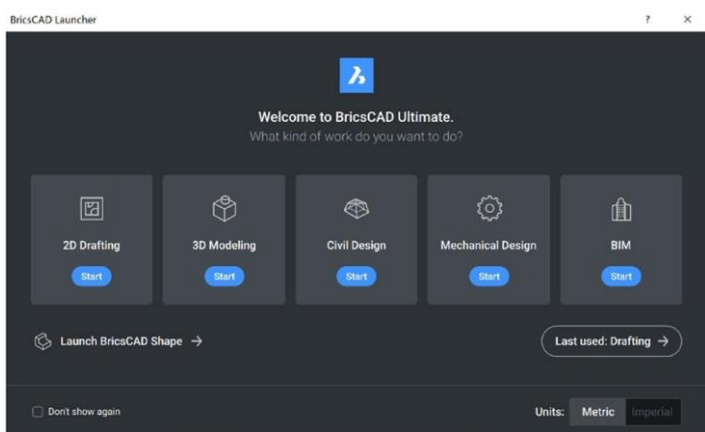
BricsCAD Launcher

?

×

Welcome to BricsCAD Ultimate.

What kind of work do you want to do?

2D Drafting

Start

3D Modeling

Start

Civil Design

Start

Mechanical Design

Start

BIM

Start

Launch BricsCAD Shape →

Last used: Drafting →

Don't show again

Units: Metric Imperial